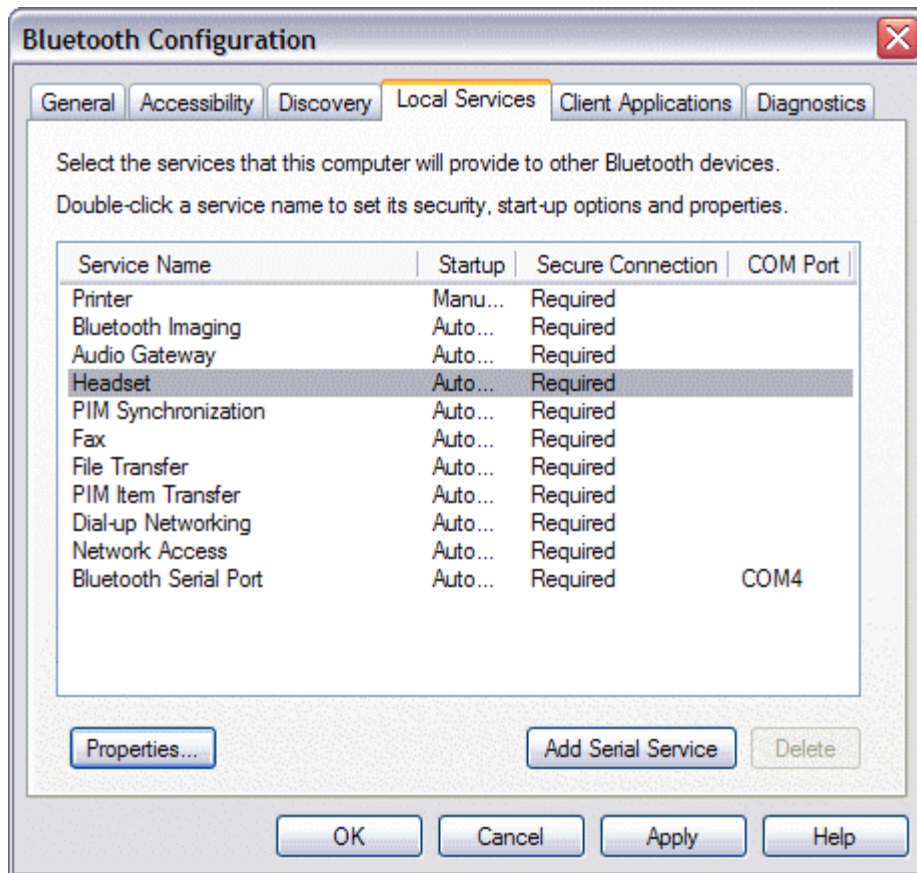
Bluetooth Configuration

General | Accessibility | Discovery | Local Services | Client Applications | Diagnostics

Select the services that this computer will provide to other Bluetooth devices.

Double-click a service name to set its security, start-up options and properties.

| Service Name | Startup | Secure Connection | COM Port |
|---|---|---|---|
| Printer | Manu... | Required | |
| Bluetooth Imaging | Auto... | Required | |
| Audio Gateway | Auto... | Required | |
| Headset | Auto... | Required | |
| PIM Synchronization | Auto... | Required | |
| Fax | Auto... | Required | |
| File Transfer | Auto... | Required | |
| PIM Item Transfer | Auto... | Required | |
| Dial-up Networking | Auto... | Required | |
| Network Access | Auto... | Required | |
| Bluetooth Serial Port | Auto... | Required | COM4 |

Properties...

Add Serial Service

Delete

OK

Cancel

Apply

Help